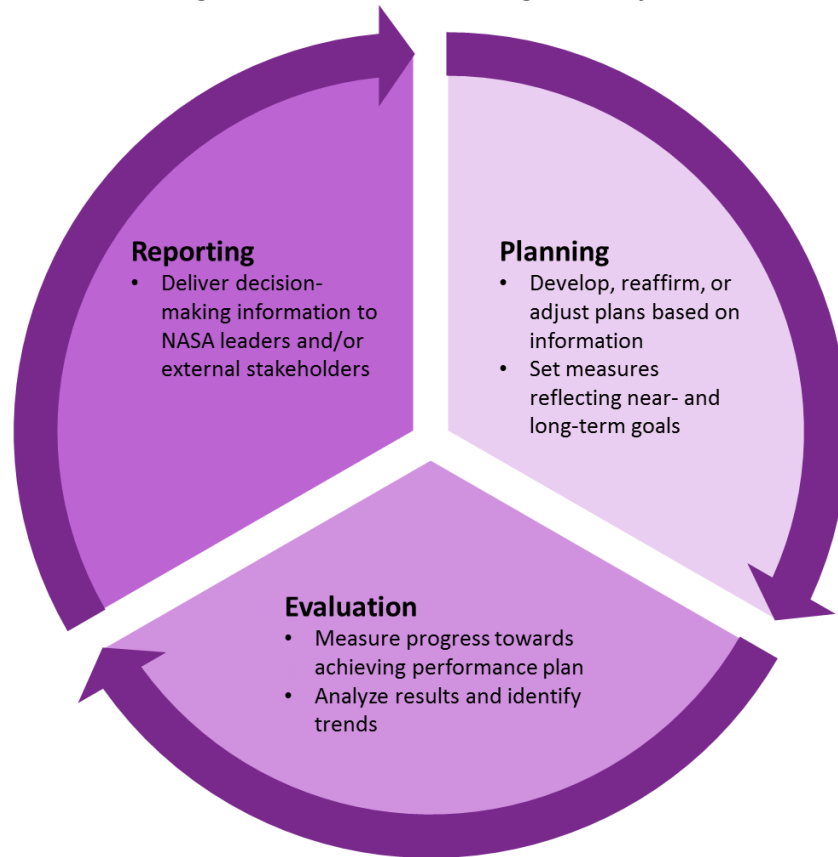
Reporting
- Deliver decision-making information to NASA leaders and/or external stakeholders

Planning
- Develop, reaffirm, or adjust plans based on information
- Set measures reflecting near- and long-term goals

Evaluation
- Measure progress towards achieving performance plan
- Analyze results and identify trends